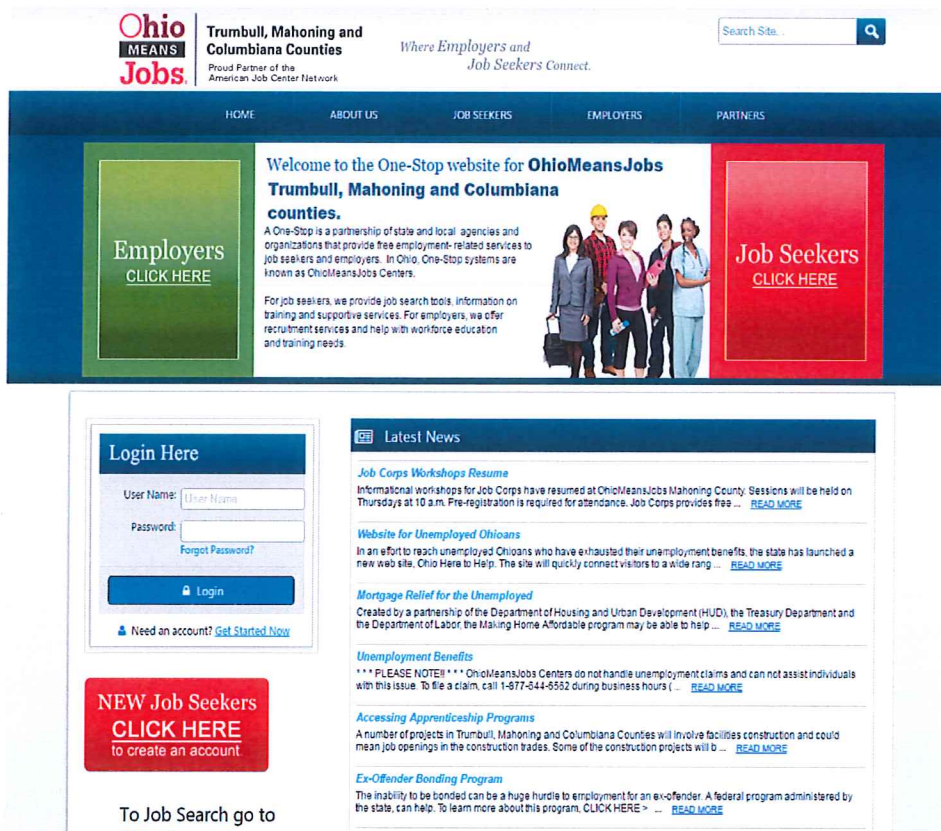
Ohio MEANS Jobs.

Trumbull, Mahoning and Columbiana Counties
Proud Partner of the American Job Center Network

Where Employers and Job Seekers Connect.

Search Site...

HOME ABOUT US JOB SEEKERS EMPLOYERS PARTNERS

Employers
CLICK HERE

Welcome to the One-Stop website for OhioMeansJobs Trumbull, Mahoning and Columbiana counties.

A One-Stop is a partnership of state and local agencies and organizations that provide free employment-related services to job seekers and employers. In Ohio, One-Stop systems are known as OhioMeansJobs Centers.

For job seekers, we provide job search tools, information on training and supportive services. For employers, we offer recruitment services and help with workforce education and training needs.

Job Seekers
CLICK HERE

Login Here

User Name: User Name

Password:

Forgot Password?

Login

Need an account? Get Started Now

NEW Job Seekers
CLICK HERE
to create an account.

To Job Search go to

Latest News

Job Corps Workshops Resume
Informational workshops for Job Corps have resumed at OhioMeansJobs Mahoning County. Sessions will be held on Thursdays at 10 a.m. Pre-registration is required for attendance. Job Corps provides free ... READ MORE

Website for Unemployed Ohioans
In an effort to reach unemployed Ohioans who have exhausted their unemployment benefits, the state has launched a new web site, Ohio Here to Help. The site will quickly connect visitors to a wide rang ... READ MORE

Mortgage Relief for the Unemployed
Created by a partnership of the Department of Housing and Urban Development (HUD), the Treasury Department and the Department of Labor, the Making Home Affordable program may be able to help ... READ MORE

Unemployment Benefits
* * * PLEASE NOTE!! * * * OhioMeansJobs Centers do not handle unemployment claims and can not assist individuals with this issue. To file a claim, call 1-877-644-6562 during business hours ( ... READ MORE

Accessing Apprenticeship Programs
A number of projects in Trumbull, Mahoning and Columbiana Counties will involve facilities construction and could mean job openings in the construction trades. Some of the construction projects will b ... READ MORE

Ex-Offender Bonding Program
The inability to be bonded can be a huge hurdle to employment for an ex-offender. A federal program administered by the state, can help. To learn more about this program, CLICK HERE > ... READ MORE